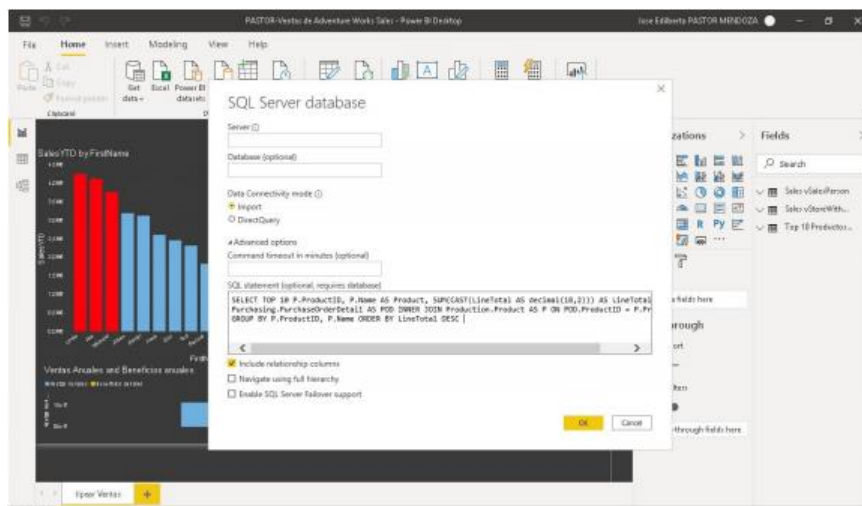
PASTOR-Ventas de Adventure Works Sales - Power BI Desktop

Jose Edilberto PASTOR MENDOZA

File Home Insert Modeling View Help

Paste Cut Copy Format painter Clipboard

Get data Excel Power BI datasets

SalesYTD by FirstName

Ventas Anuales and Beneficios anuales

SQL Server database

Server

Database (optional)

Data Connectivity mode
Import
DirectQuery

Advanced options

Command timeout in minutes (optional)

SQL statement (optional, requires database)

SELECT TOP 10 P.ProductID, P.Name AS Product, SUM(CAST(LineTotal AS decimal(18,2))) AS LineTotal
Purchasing.PurchaseOrderDetail AS POD INNER JOIN Production.Product AS P ON POD.ProductID = P.Pr
GROUP BY P.ProductID, P.Name ORDER BY LineTotal DESC

Include relationship columns

Navigate using full hierarchy

Enable SQL Server Failover support

OK Cancel

zations

Fields

Search

Sales vSalesPerson

Sales vStoreWith...

Top 10 Productos...

fields here

rough

ort

lters

-through fields here

Ipsor Ventas